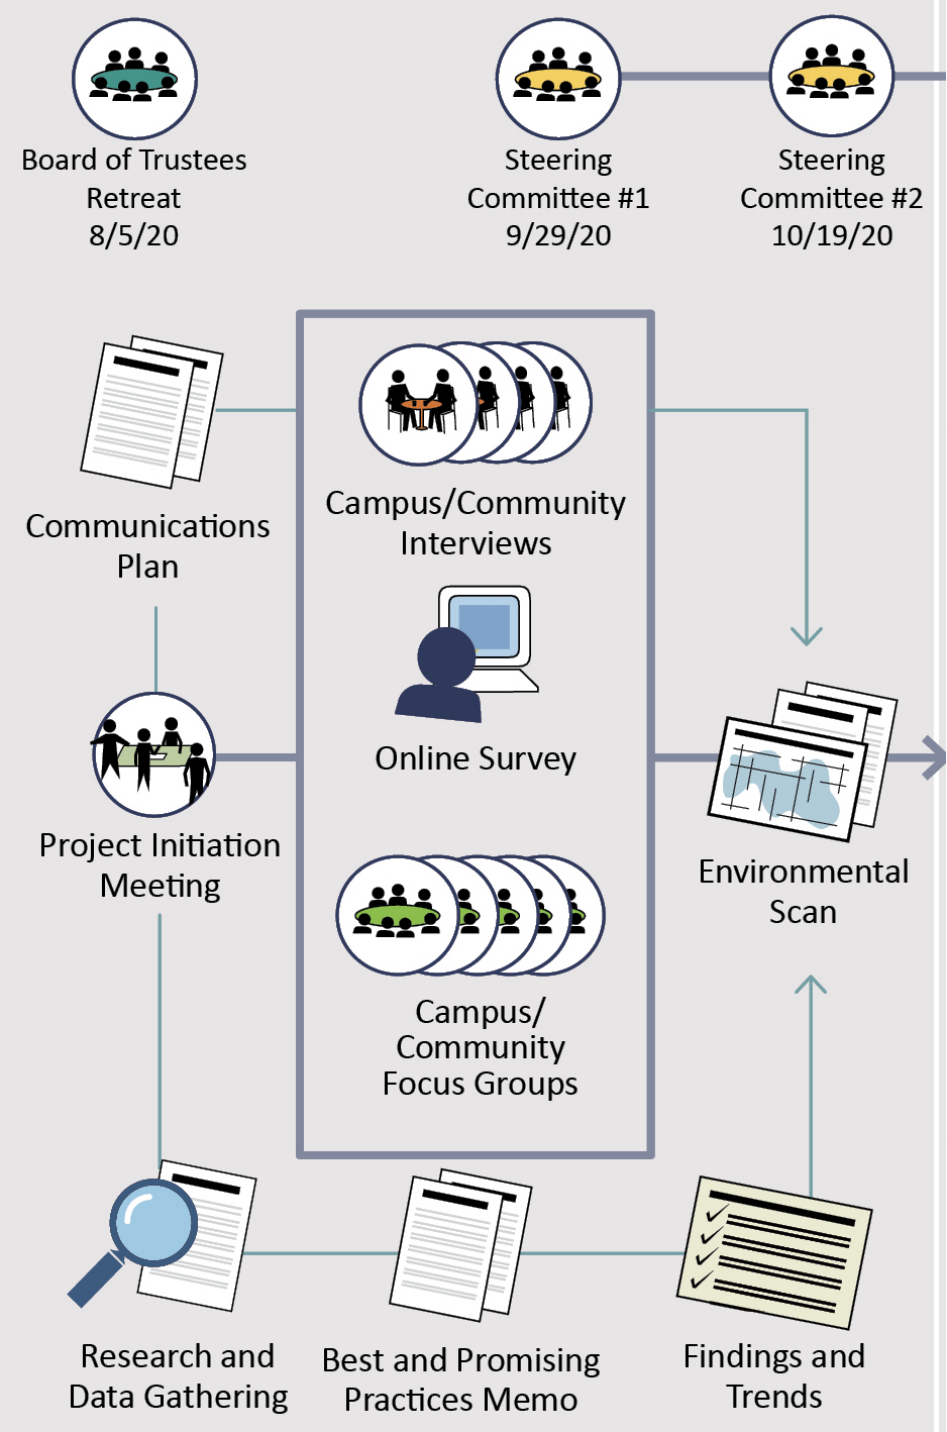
Board of Trustees
Retreat
8/5/20

Steering
Committee #1
9/29/20

Steering
Committee #2
10/19/20

Communications
Plan

Campus/Community
Interviews

Online Survey

Campus/
Community
Focus Groups

Environmental
Scan

Project Initiation
Meeting

Research and
Data Gathering

Best and Promising
Practices Memo

Findings and
Trends